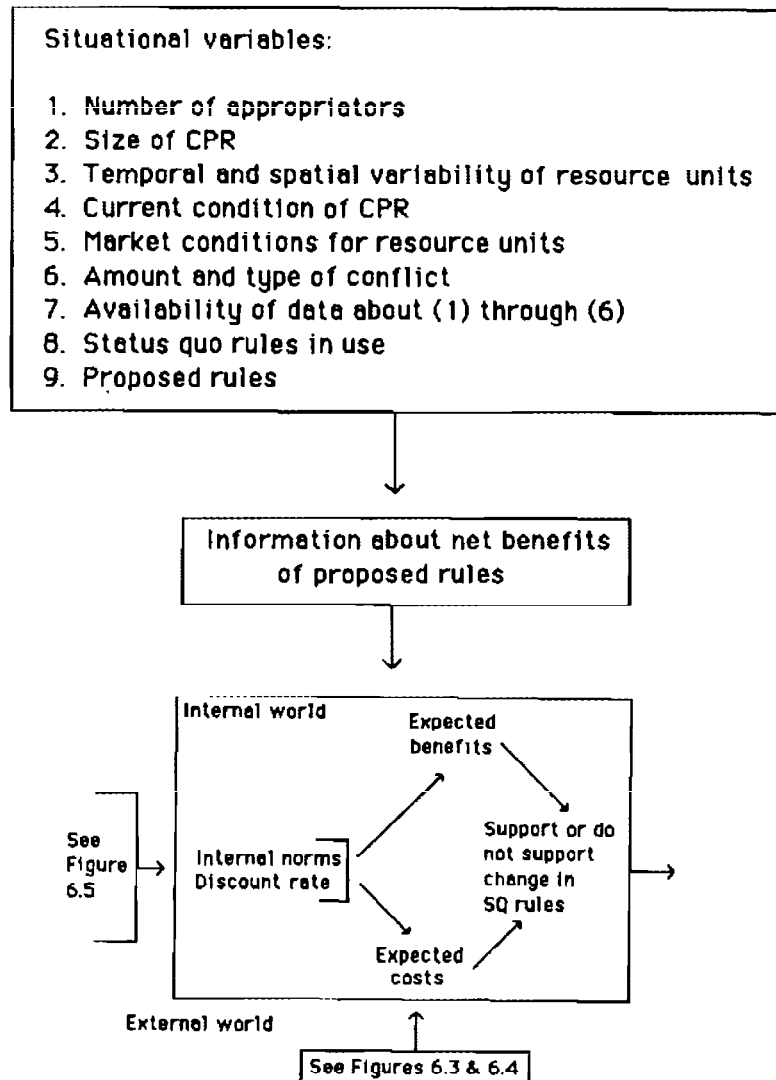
Situational variables:

1. Number of appropriators
2. Size of CPR
3. Temporal and spatial variability of resource units
4. Current condition of CPR
5. Market conditions for resource units
6. Amount and type of conflict
7. Availability of data about (1) through (6)
8. Status quo rules in use
9. Proposed rules

Information about net benefits of proposed rules

Internal world

Expected benefits

See Figure 6.5

Internal norms
Discount rate

Support or do not support change in SQ rules

Expected costs

External world

See Figures 6.3 & 6.4